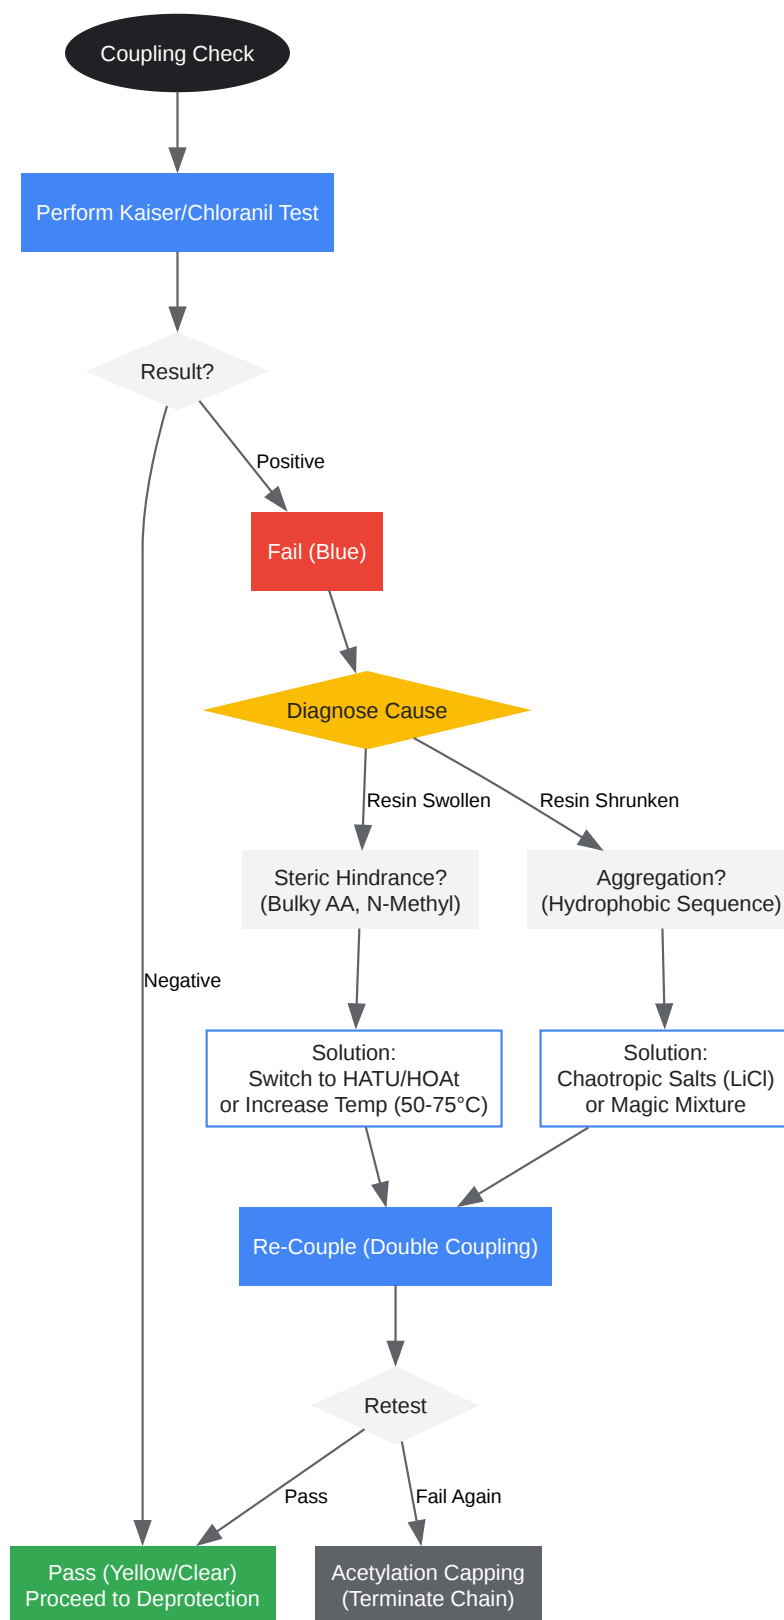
Coupling Check

Perform Kaiser/Chloranil Test

Result?

Positive

Fail (Blue)

Diagnose Cause

Resin Swollen

Resin Shrunken

Steric Hindrance?
(Bulky AA, N-Methyl)

Aggregation?
(Hydrophobic Sequence)

Negative

Solution:
Switch to HATU/HOAt
or Increase Temp (50-75°C)

Solution:
Chaotropic Salts (LiCl)
or Magic Mixture

Re-Couple (Double Coupling)

Retest

Pass

Fail Again

Pass (Yellow/Clear)
Proceed to Deprotection

Acetylation Capping
(Terminate Chain)